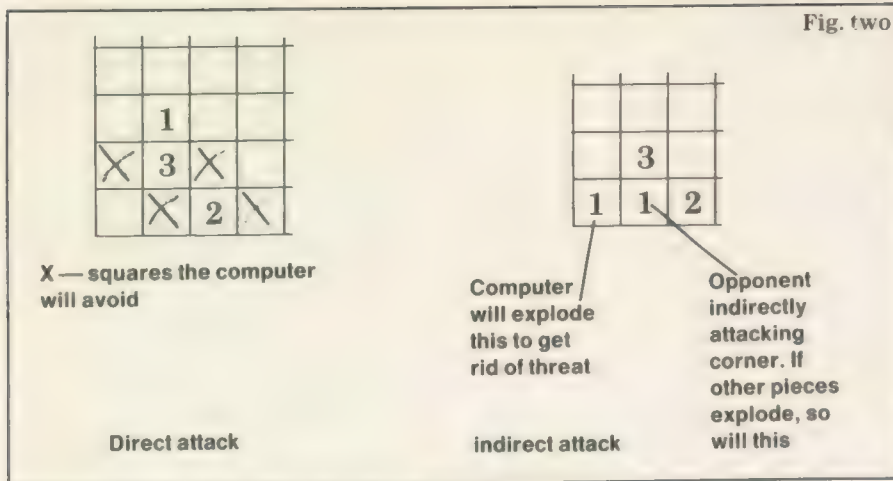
Fig. two

|   |   |   |   |
|---|---|---|---|
|   |   |   |   |
|   | 1 |   |   |
| X | 3 | X |   |
|   | X | 2 | \ |

X — squares the computer will avoid

Direct attack

|   |   |   |
|---|---|---|
|   |   |   |
|   | 3 |   |
| 1 | 1 | 2 |

Computer will explode this to get rid of threat

Opponent indirectly attacking corner. If other pieces explode, so will this

indirect attack